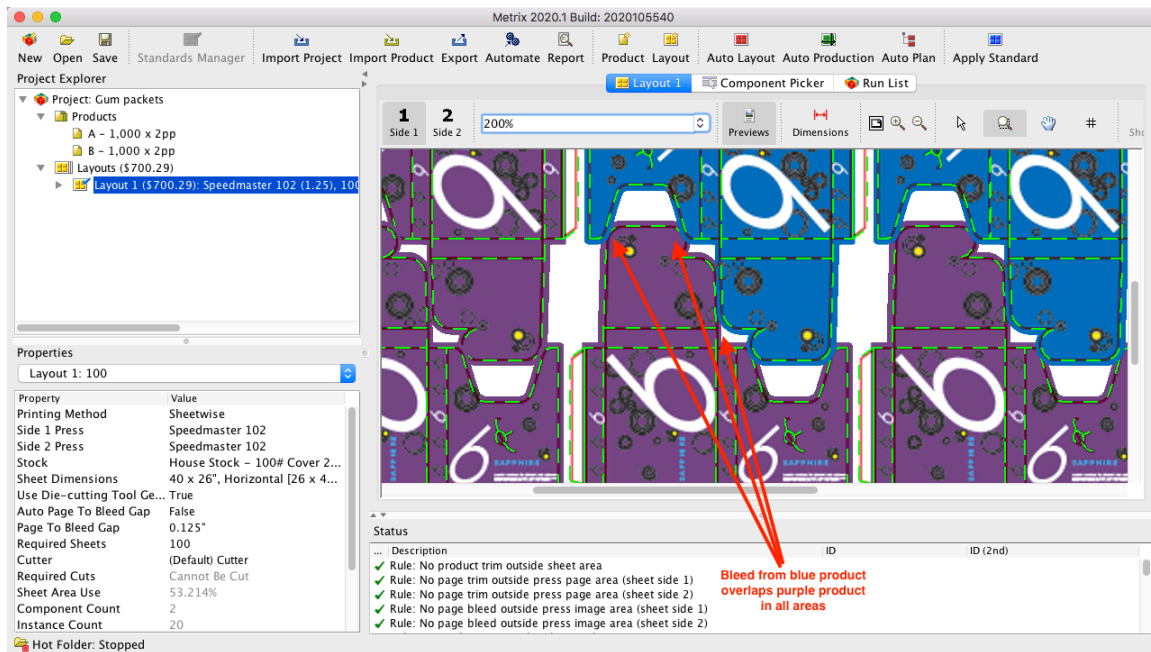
Metrix 2020.1 Build: 2020105540

New Open Save Standards Manager Import Project Import Product Export Automate Report Product Layout Auto Layout Auto Production Auto Plan Apply Standard

Project Explorer

Project: Gum packets
Products
A - 1,000 x 2pp
B - 1,000 x 2pp
Layouts ($700.29)
Layout 1 ($700.29): Speedmaster 102 (1.25), 100

Layout 1 | Component Picker | Run List

1 Side 1 | 2 Side 2 | 200% | Previews | Dimensions | Sho

Properties

Layout 1: 100

| Property | Value |
|---|---|
| Printing Method | Sheetwise |
| Side 1 Press | Speedmaster 102 |
| Side 2 Press | Speedmaster 102 |
| Stock | House Stock - 100# Cover 2... |
| Sheet Dimensions | 40 x 26", Horizontal [26 x 4... |
| Use Die-cutting Tool Ge... | True |
| Auto Page To Bleed Gap | False |
| Page To Bleed Gap | 0.125" |
| Required Sheets | 100 |
| Cutter | (Default) Cutter |
| Required Cuts | Cannot Be Cut |
| Sheet Area Use | 53.214% |
| Component Count | 2 |
| Instance Count | 20 |

Hot Folder: Stopped

Status

| ... | Description | ID | ID (2nd) |
|---|---|---|---|
| ✔ | Rule: No product trim outside sheet area | | |
| ✔ | Rule: No page trim outside press page area (sheet side 1) | | |
| ✔ | Rule: No page trim outside press page area (sheet side 2) | | |
| ✔ | Rule: No page bleed outside press image area (sheet side 1) | | |
| ✔ | Rule: No page bleed outside press image area (sheet side 2) | | |

Bleed from blue product overlaps purple product in all areas

SAPPHIRE